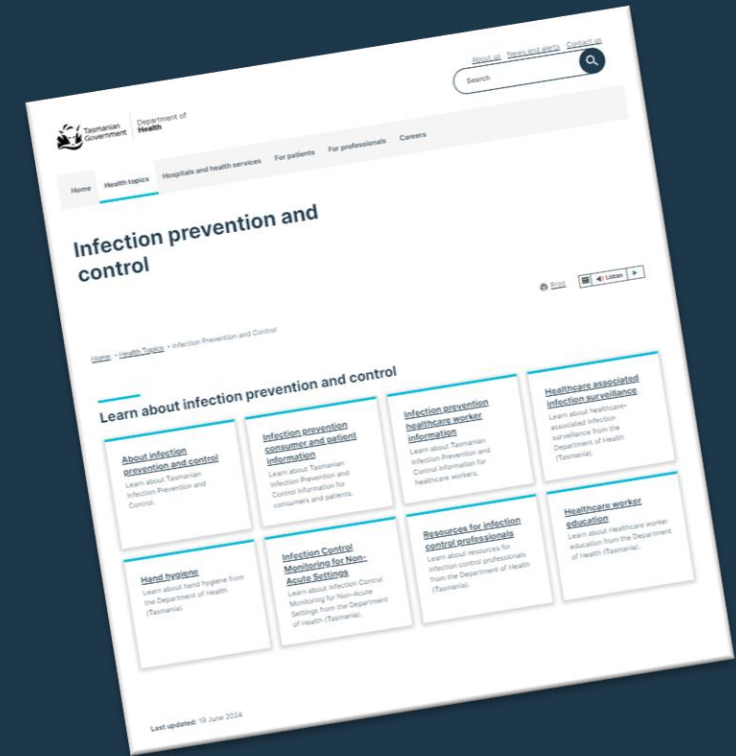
About us News and alerts Contact us

Search

Tasmanian Government | Department of Health

Home Health topics Hospitals and health services For patients For professionals Careers

Infection prevention and control

Print Listen

Home > Health Topics > Infection Prevention and Control

Learn about infection prevention and control

About infection prevention and control
Learn about Tasmanian Infection Prevention and Control.

Infection prevention consumer and patient information
Learn about Tasmanian Infection Prevention and Control Information for consumers and patients.

Infection prevention healthcare worker information
Learn about Tasmanian Infection Prevention and Control Information for healthcare workers.

Healthcare associated infection surveillance
Learn about healthcare-associated infection surveillance from the Department of Health (Tasmania).

Hand hygiene
Learn about hand hygiene from the Department of Health (Tasmania).

Infection Control Monitoring for Non-Acute Settings
Learn about Infection Control Monitoring for Non-Acute Settings from the Department of Health (Tasmania).

Resources for infection control professionals
Learn about resources for infection control professionals from the Department of Health (Tasmania).

Healthcare worker education
Learn about Healthcare worker education from the Department of Health (Tasmania).

Last updated: 19 June 2024